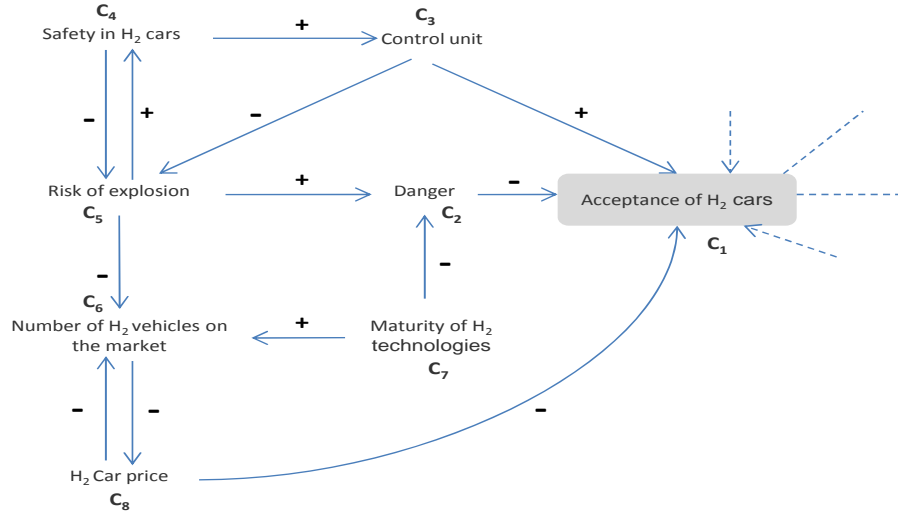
$C_4$
Safety in $H_2$ cars

+

$C_3$
Control unit

-

+

-

+

Risk of explosion
$C_5$

+

Danger
$C_2$

-

Acceptance of $H_2$ cars
$C_1$

-

-

$C_6$
Number of $H_2$ vehicles on the market

+

Maturity of $H_2$ technologies
$C_7$

-

-

-

$H_2$ Car price
$C_8$